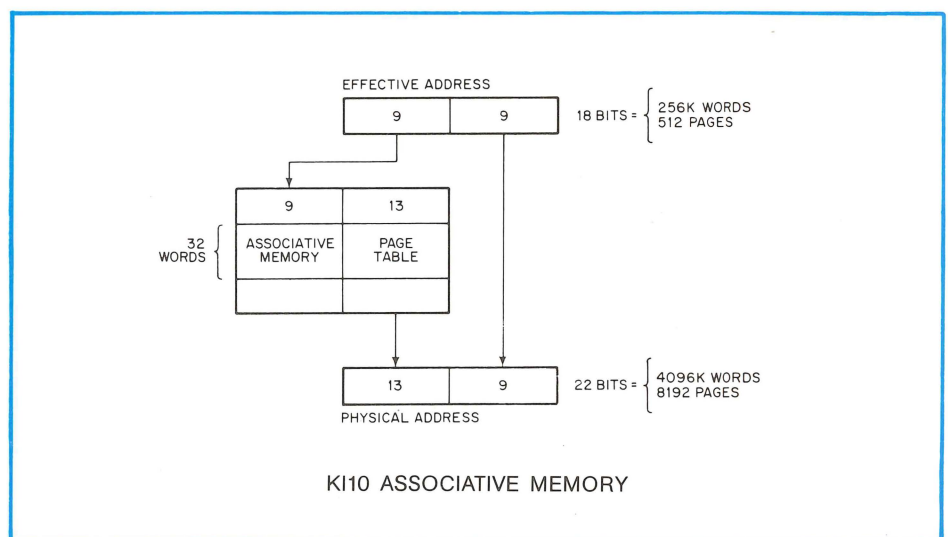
EFFECTIVE ADDRESS

| 9 | 9 |
|---|---|

18 BITS = 256K WORDS 512 PAGES

| 9 | 13 |
|---|---|
| ASSOCIATIVE MEMORY | PAGE TABLE |
| | |

32 WORDS

| 13 | 9 |
|---|---|

22 BITS = 4096K WORDS 8192 PAGES

PHYSICAL ADDRESS

KI10 ASSOCIATIVE MEMORY